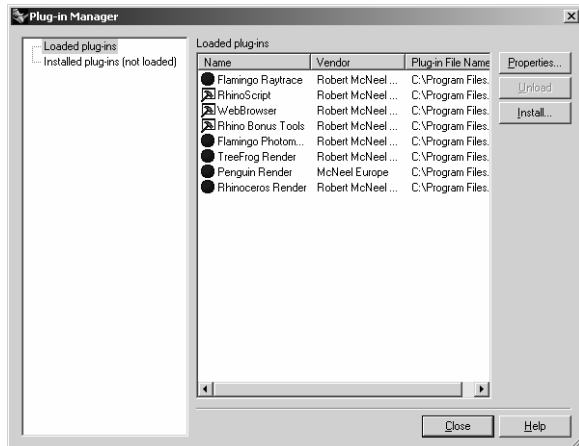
Plug-in Manager

Loaded plug-ins
Installed plug-ins (not loaded)

Loaded plug-ins

| Name | Vendor | Plug-in File Name |
|---|---|---|
| Flamingo Raytrace | Robert McNeel ... | C:\Program Files. |
| RhinoScript | Robert McNeel ... | C:\Program Files. |
| WebBrowser | Robert McNeel ... | C:\Program Files. |
| Rhino Bonus Tools | Robert McNeel ... | C:\Program Files. |
| Flamingo Photom... | Robert McNeel ... | C:\Program Files. |
| TreeFrog Render | Robert McNeel ... | C:\Program Files. |
| Penguin Render | McNeel Europe | C:\Program Files. |
| Rhinoceros Render | Robert McNeel ... | C:\Program Files. |

Properties...
Unload
Install...

Close
Help